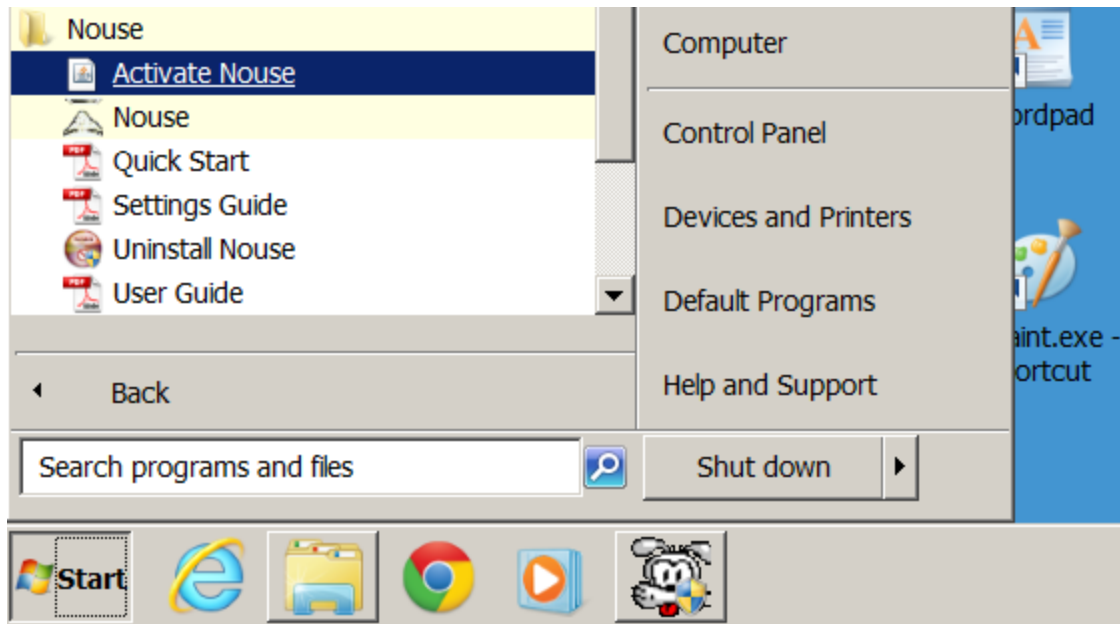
Nouse
Activate Nouse
Nouse
Quick Start
Settings Guide
Uninstall Nouse
User Guide

Back

Search programs and files

Computer
Control Panel
Devices and Printers
Default Programs
Help and Support

Shut down

ordpad

aint.exe -
ortcut

Start